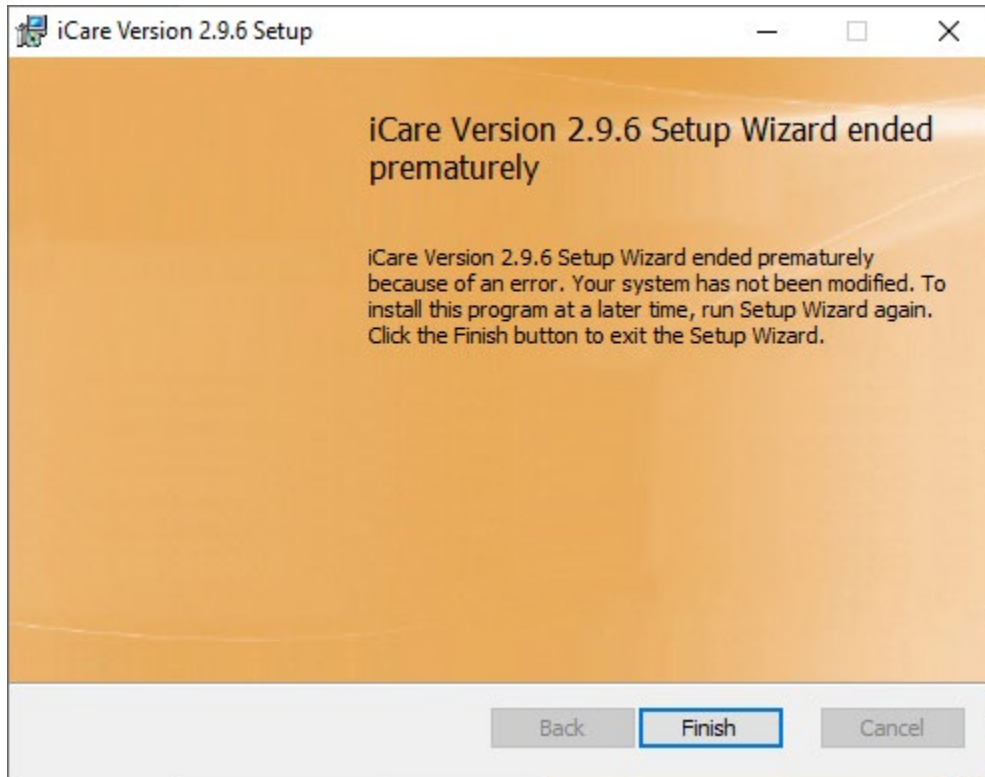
iCare Version 2.9.6 Setup

iCare Version 2.9.6 Setup Wizard ended prematurely

iCare Version 2.9.6 Setup Wizard ended prematurely because of an error. Your system has not been modified. To install this program at a later time, run Setup Wizard again. Click the Finish button to exit the Setup Wizard.

Back
Finish
Cancel